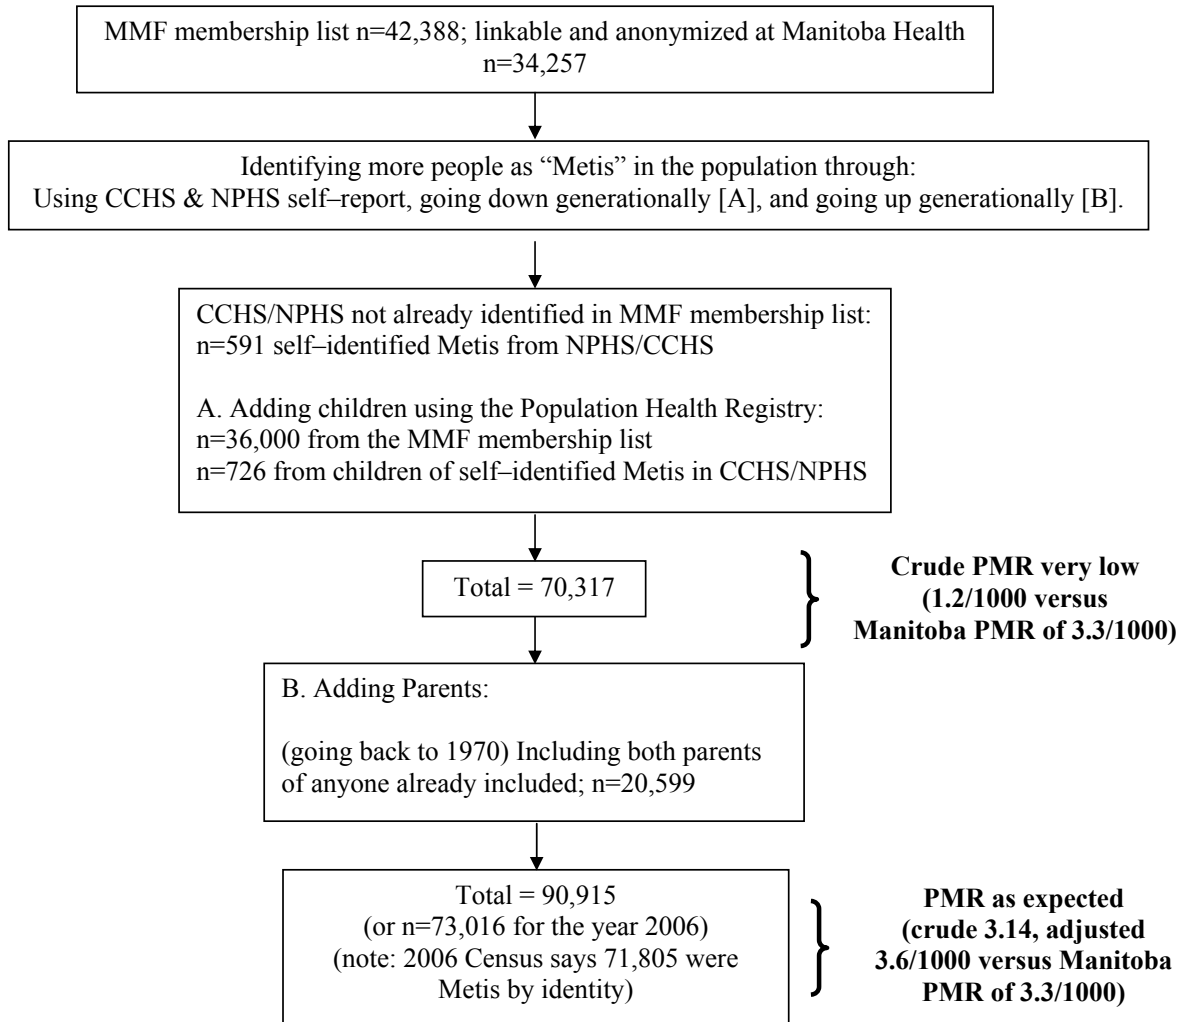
MMF membership list n=42,388; linkable and anonymized at Manitoba Health n=34,257

Identifying more people as "Metis" in the population through:
Using CCHS & NPHS self–report, going down generationally [A], and going up generationally [B].

CCHS/NPHS not already identified in MMF membership list:
n=591 self–identified Metis from NPHS/CCHS

A. Adding children using the Population Health Registry:
n=36,000 from the MMF membership list
n=726 from children of self–identified Metis in CCHS/NPHS

Total = 70,317

**Crude PMR very low (1.2/1000 versus Manitoba PMR of 3.3/1000)**

B. Adding Parents:

(going back to 1970) Including both parents of anyone already included; n=20,599

Total = 90,915
(or n=73,016 for the year 2006)
(note: 2006 Census says 71,805 were Metis by identity)

**PMR as expected (crude 3.14, adjusted 3.6/1000 versus Manitoba PMR of 3.3/1000)**